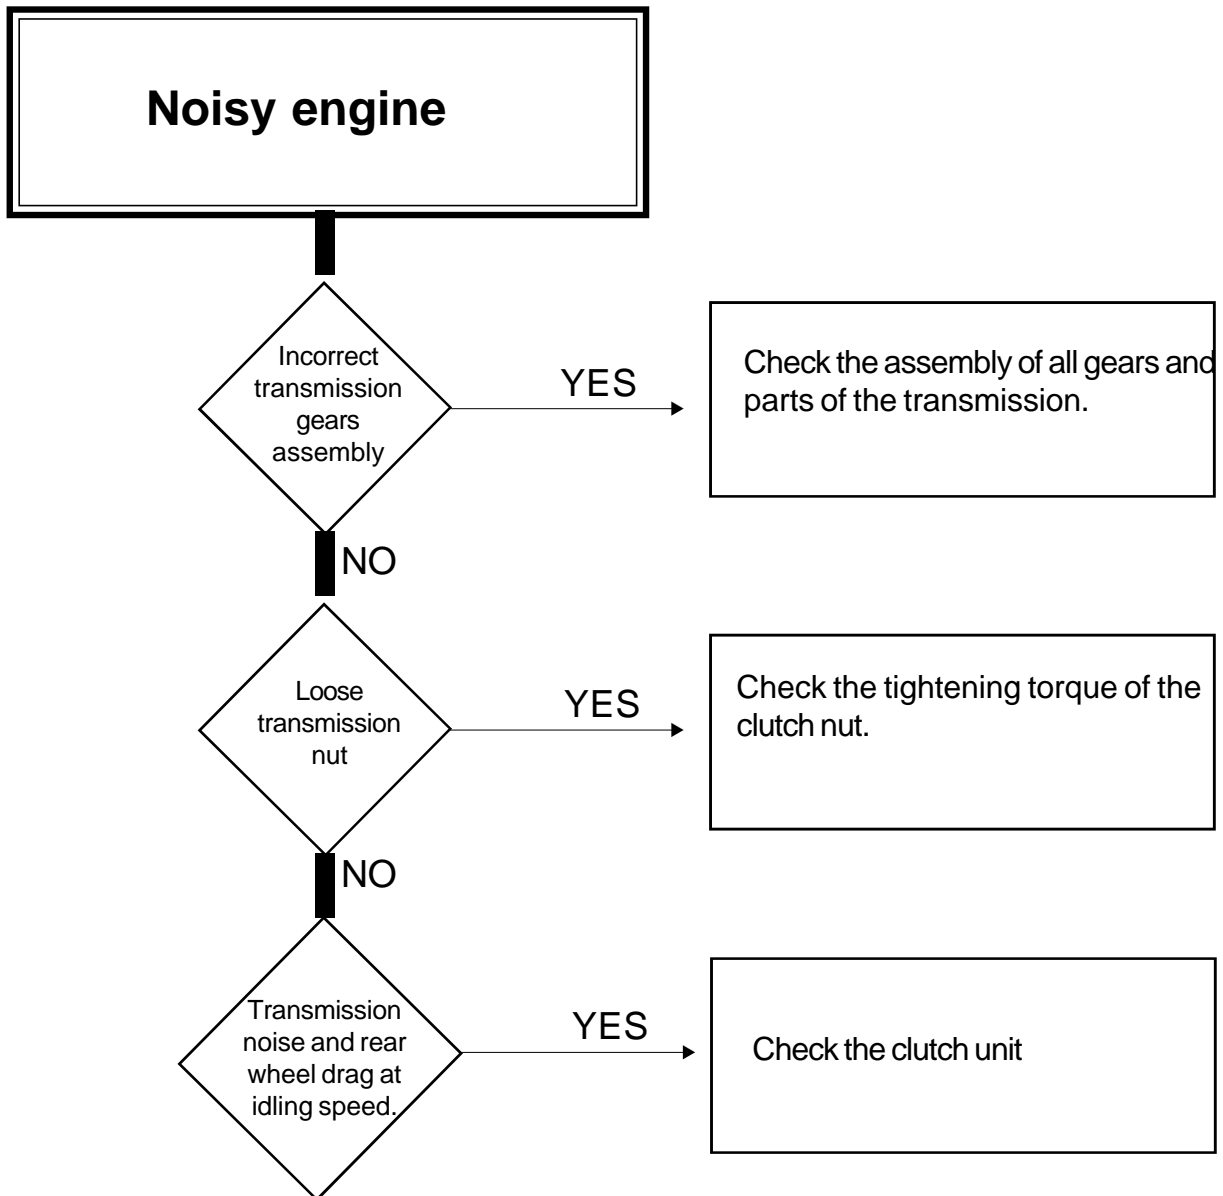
Noisy engine

Incorrect transmission gears assembly

YES

Check the assembly of all gears and parts of the transmission.

NO

Loose transmission nut

YES

Check the tightening torque of the clutch nut.

NO

Transmission noise and rear wheel drag at idling speed.

YES

Check the clutch unit